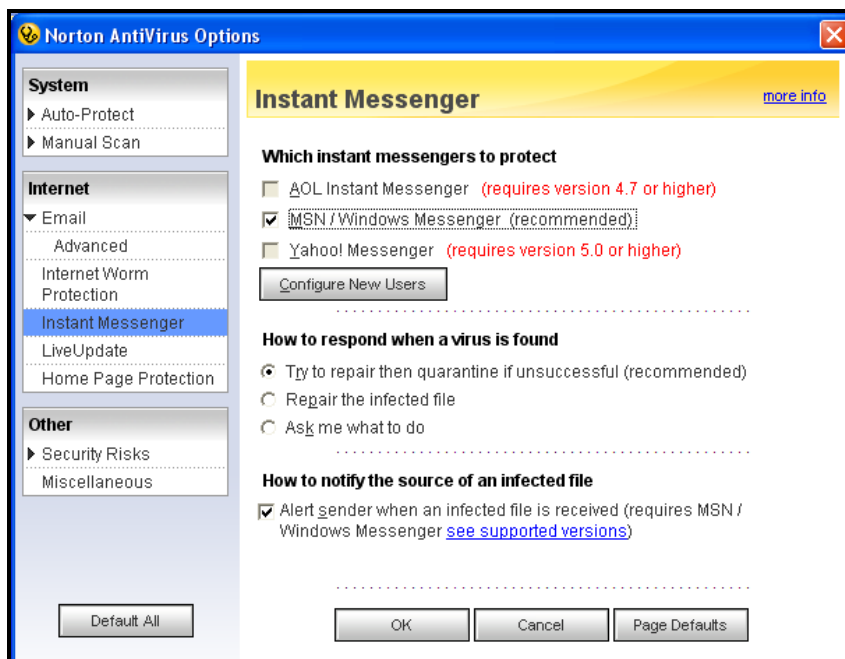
Norton AntiVirus Options

System
Auto-Protect
Manual Scan

Internet
Email
Advanced
Internet Worm Protection
Instant Messenger
LiveUpdate
Home Page Protection

Other
Security Risks
Miscellaneous

Default All

Instant Messenger

more info

Which instant messengers to protect

AOL Instant Messenger (requires version 4.7 or higher)

MSN / Windows Messenger (recommended)

Yahoo! Messenger (requires version 5.0 or higher)

Configure New Users

How to respond when a virus is found

Try to repair then quarantine if unsuccessful (recommended)

Repair the infected file

Ask me what to do

How to notify the source of an infected file

Alert sender when an infected file is received (requires MSN / Windows Messenger see supported versions)

OK

Cancel

Page Defaults